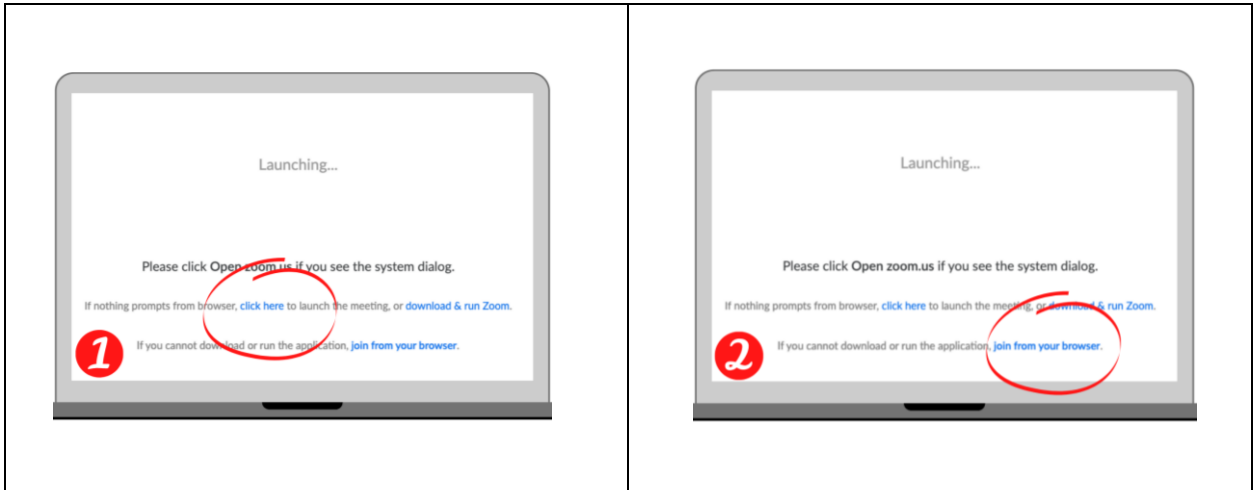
Launching...

Please click Open zoom.us if you see the system dialog.

If nothing prompts from browser, click here to launch the meeting, or download & run Zoom.

1

If you cannot download or run the application, join from your browser.

Launching...

Please click Open zoom.us if you see the system dialog.

If nothing prompts from browser, click here to launch the meeting, or download & run Zoom.

2

If you cannot download or run the application, join from your browser.